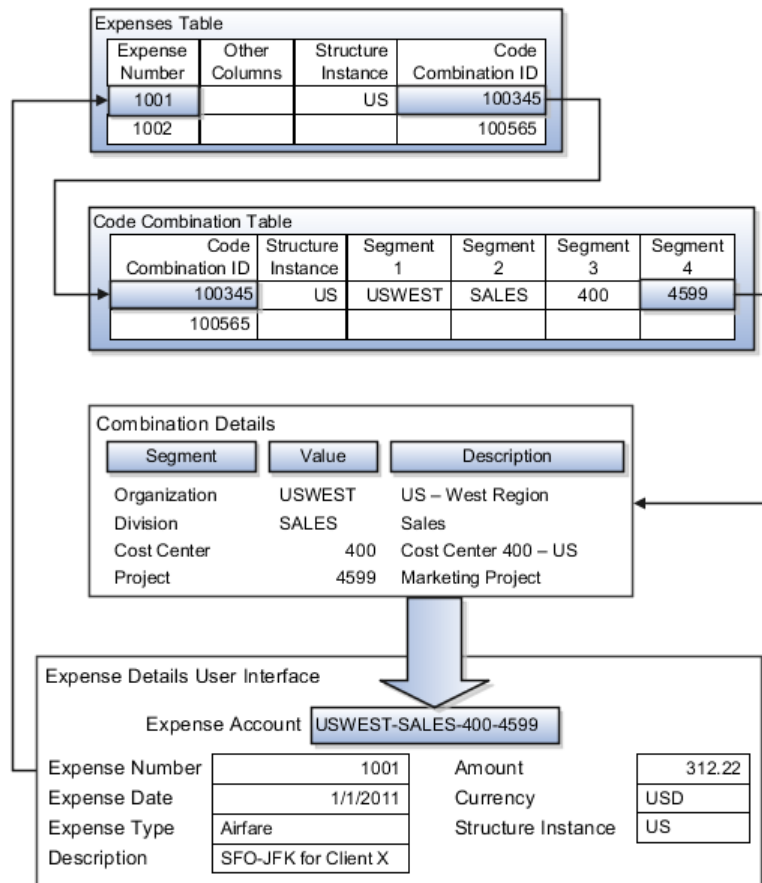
Expenses Table

| Expense Number | Other Columns | Structure Instance | Code Combination ID |
|---|---|---|---|
| 1001 | | US | 100345 |
| 1002 | | | 100565 |

Code Combination Table

| Code Combination ID | Structure Instance | Segment 1 | Segment 2 | Segment 3 | Segment 4 |
|---|---|---|---|---|---|
| 100345 | US | USWEST | SALES | 400 | 4599 |
| 100565 | | | | | |

Combination Details

| Segment | Value | Description |
|---|---|---|
| Organization | USWEST | US – West Region |
| Division | SALES | Sales |
| Cost Center | 400 | Cost Center 400 – US |
| Project | 4599 | Marketing Project |

Expense Details User Interface

Expense Account USWEST-SALES-400-4599

Expense Number 1001
Expense Date 1/1/2011
Expense Type Airfare
Description SFO-JFK for Client X

Amount 312.22
Currency USD
Structure Instance US